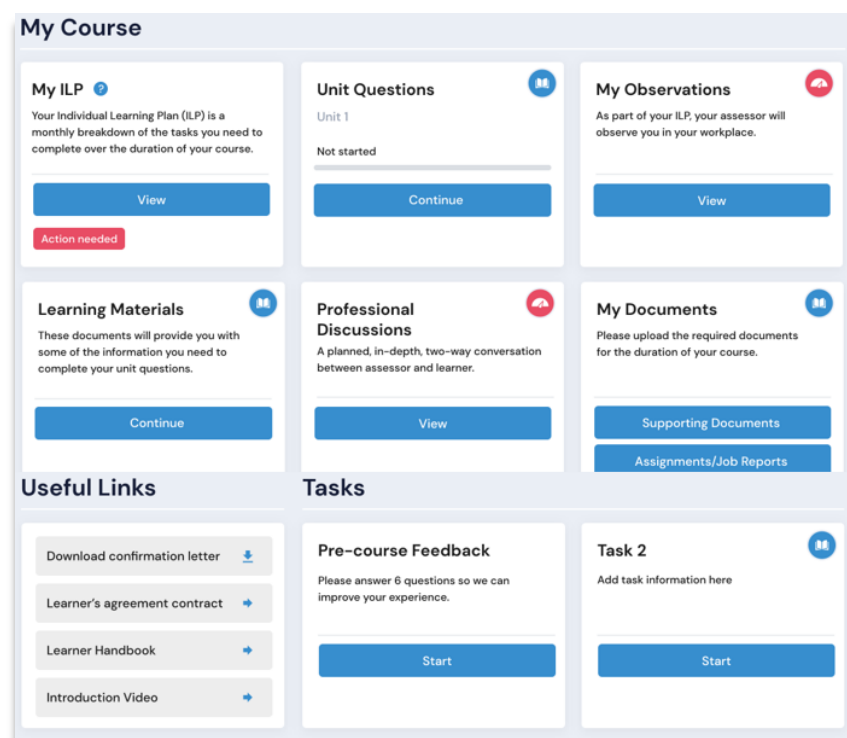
My Course

My ILP ?

Your Individual Learning Plan (ILP) is a monthly breakdown of the tasks you need to complete over the duration of your course.

View

Action needed

Unit Questions

Unit 1

Not started

Continue

My Observations

As part of your ILP, your assessor will observe you in your workplace.

View

Learning Materials

These documents will provide you with some of the information you need to complete your unit questions.

Continue

Professional Discussions

A planned, in-depth, two-way conversation between assessor and learner.

View

My Documents

Please upload the required documents for the duration of your course.

Supporting Documents

Assignments/Job Reports

Useful Links

Download confirmation letter

Learner's agreement contract

Learner Handbook

Introduction Video

Tasks

Pre-course Feedback

Please answer 6 questions so we can improve your experience.

Start

Task 2

Add task information here

Start